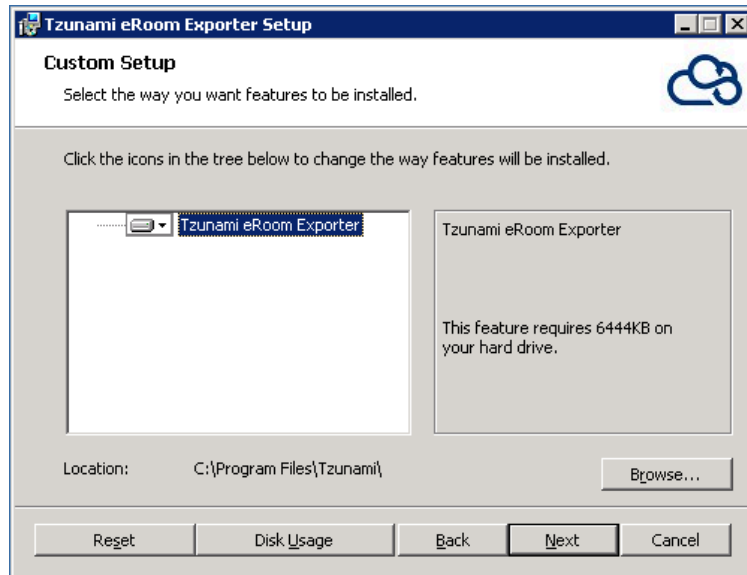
Tzunami eRoom Exporter Setup

Custom Setup

Select the way you want features to be installed.

Click the icons in the tree below to change the way features will be installed.

Tzunami eRoom Exporter

Tzunami eRoom Exporter

This feature requires 6444KB on your hard drive.

Location: C:\Program Files\Tzunami\

Browse...

Reset | Disk Usage | Back | Next | Cancel